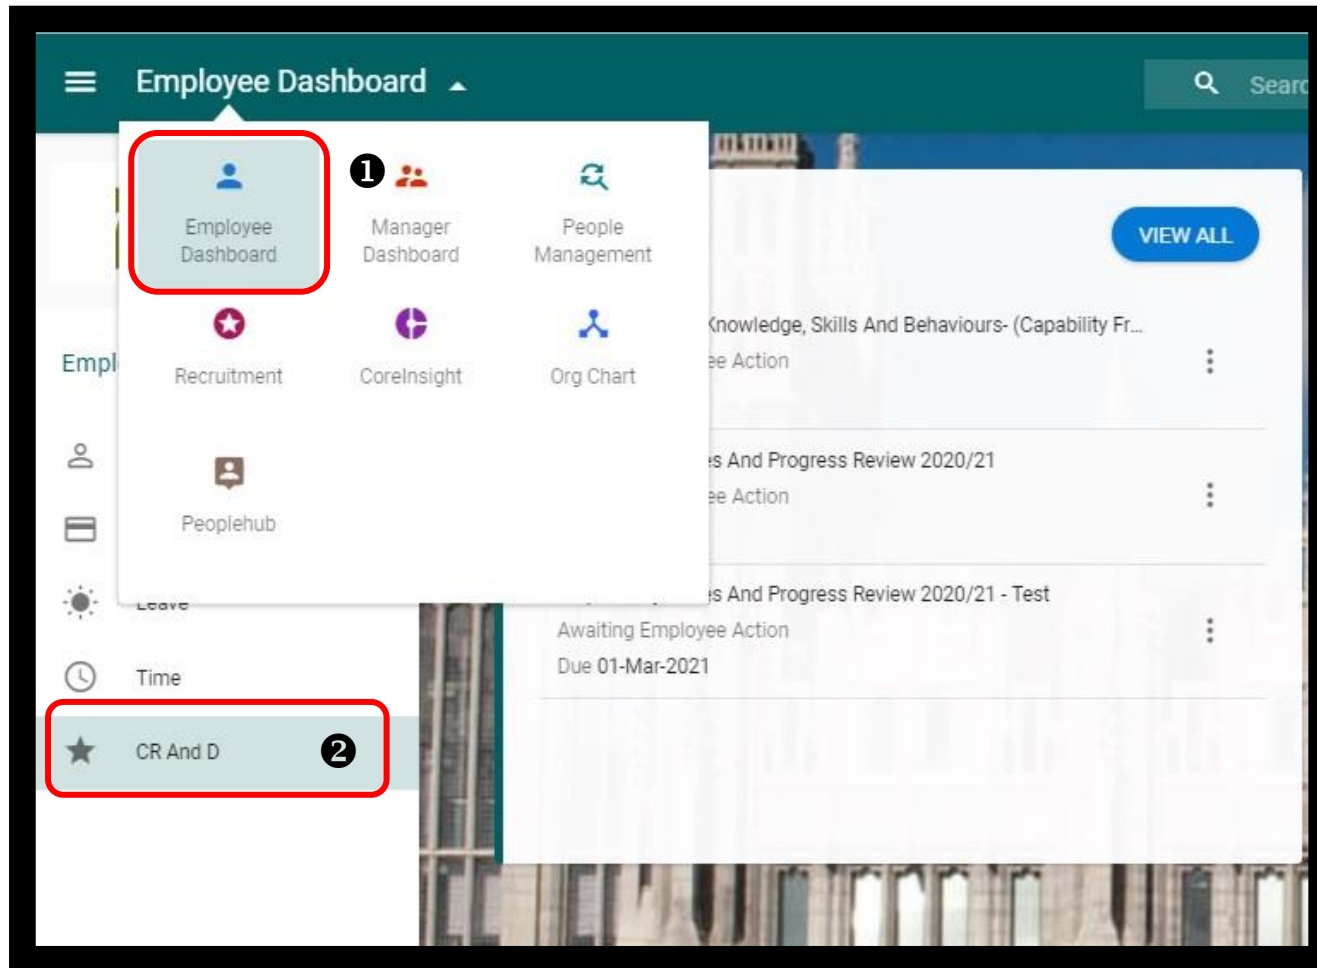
Employee Dashboard

Searc

Employee Dashboard

❶

Manager Dashboard

People Management

Recruitment

CoreInsight

Org Chart

Peoplehub

VIEW ALL

Empl

Knowledge, Skills And Behaviours- (Capability Fr...

ee Action

s And Progress Review 2020/21

ee Action

Leave

s And Progress Review 2020/21 - Test

Awaiting Employee Action

Due 01-Mar-2021

Time

CR And D

❷